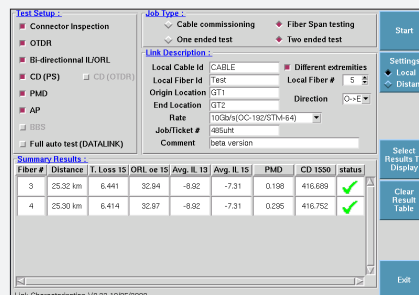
Test Setup :

Connector Inspection

OTDR

Bi-directionnal IL/ORL

CD (PS)

CD (OTDR)

PMD

AP

BBS

Full auto test (DATALINK)

Job Type :

Cable commissioning

Fiber Span testing

One ended test

Two ended test

Link Description :

Local Cable Id CABLE

Different extremities

Local Fiber Id Test

Local Fiber # 5

Origin Location GT1

Direction O->E

End Location GT2

Rate 10Gb/s(OC-192/STM-64)

Job/Ticket # 485uht

Comment beta version

Start

Settings

Local

Distan

Select Results T Display

Clear Result Table

Exit

Summary Results :

| Fiber # | Distance | T. Loss 15 | ORL oe 15 | Avg. IL 13 | Avg. IL 15 | PMD | CD 1550 | status |
|---|---|---|---|---|---|---|---|---|
| 3 | 25.32 km | 6.441 | 32.84 | -8.92 | -7.31 | 0.198 | 416.689 | ✔ |
| 4 | 25.30 km | 6.414 | 32.97 | -8.92 | -7.31 | 0.295 | 416.752 | ✔ |

Link Characterization V2.32 10/05/2006